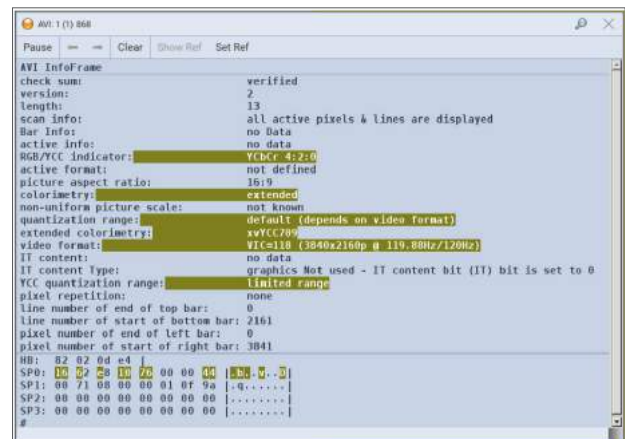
AVI: 1 (1) 868

Pause — — Clear Show Ref Set Ref

AVI InfoFrame
check sum: verified
version: 2
length: 13
scan info: all active pixels & lines are displayed
Bar Info: no Data
active info: no data
RGB/YCC indicator: YCbCr 4:2:0
active format: not defined
picture aspect ratio: 16:9
colorimetry: extended
non-uniform picture scale: not known
quantization range: default (depends on video format)
extended colorimetry: xvYCC709
video format: VIC=118 (3840x2160p @ 119.88Hz/120Hz)
IT content: no data
IT content Type: graphics Not used - IT content bit (IT) bit is set to 0
YCC quantization range: limited range
pixel repetition: none
line number of end of top bar: 0
line number of start of bottom bar: 2161
pixel number of end of left bar: 0
pixel number of start of right bar: 3841
HB: 82 02 0d e4 |
SP0: 16 62 c8 10 76 00 00 44 |.b..v..D|
SP1: 00 71 08 00 00 01 0f 9a |.q......|
SP2: 00 00 00 00 00 00 00 00 |........|
SP3: 00 00 00 00 00 00 00 00 |........|
#